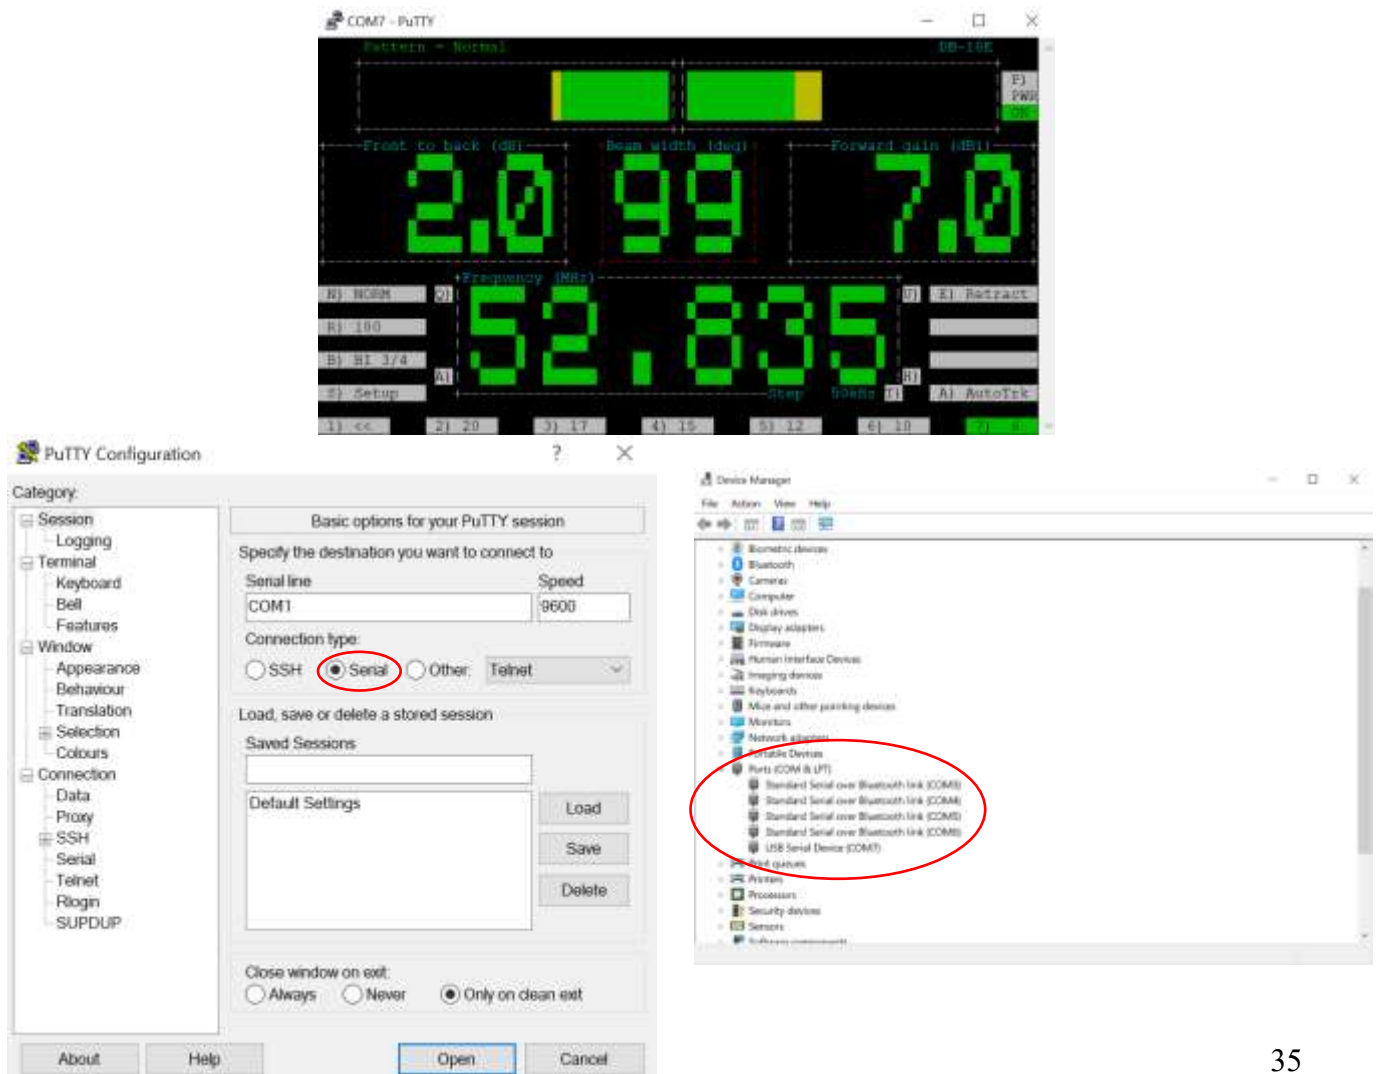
COM7 - PuTTY

Pattern - Normal

DB-18E

F) PWR ON

Front to back (dB)

Beam width (deg)

Forward gain (dBi)

2.0

99

7.0

Frequency (MHz)

N) NORM

Q)

U)

E) Retract

R) 180

B) BI 3/4

52.835

A)

D)

S) Setup

Step

50kHz

T)

A) AutoTrk

1) <<

2) 20

3) 17

4) 15

5) 12

6) 10

7) 6

PuTTY Configuration

?

Category:

Session
Logging
Terminal
Keyboard
Bell
Features
Window
Appearance
Behaviour
Translation
Selection
Colours
Connection
Data
Proxy
SSH
Serial
Telnet
Rlogin
SUPDUP

Basic options for your PuTTY session

Specify the destination you want to connect to

Serial line

Speed

COM1

9600

Connection type:

SSH

Serial

Other:

Telnet

Load, save or delete a stored session

Saved Sessions

Default Settings

Load

Save

Delete

Close window on exit:

Always

Never

Only on clean exit

About

Help

Open

Cancel

Device Manager

File Action View Help

Biometric devices
Bluetooth
Cameras
Computer
Disk drives
Display adapters
Firmware
Human Interface Devices
Imaging devices
Keyboards
Mice and other pointing devices
Monitors
Network adapters
Portable Devices
Ports (COM & LPT)
Standard Serial over Bluetooth link (COM3)
Standard Serial over Bluetooth link (COM4)
Standard Serial over Bluetooth link (COM5)
Standard Serial over Bluetooth link (COM6)
USB Serial Device (COM7)
Print queues
Printers
Processors
Security devices
Sensors
Software components

35